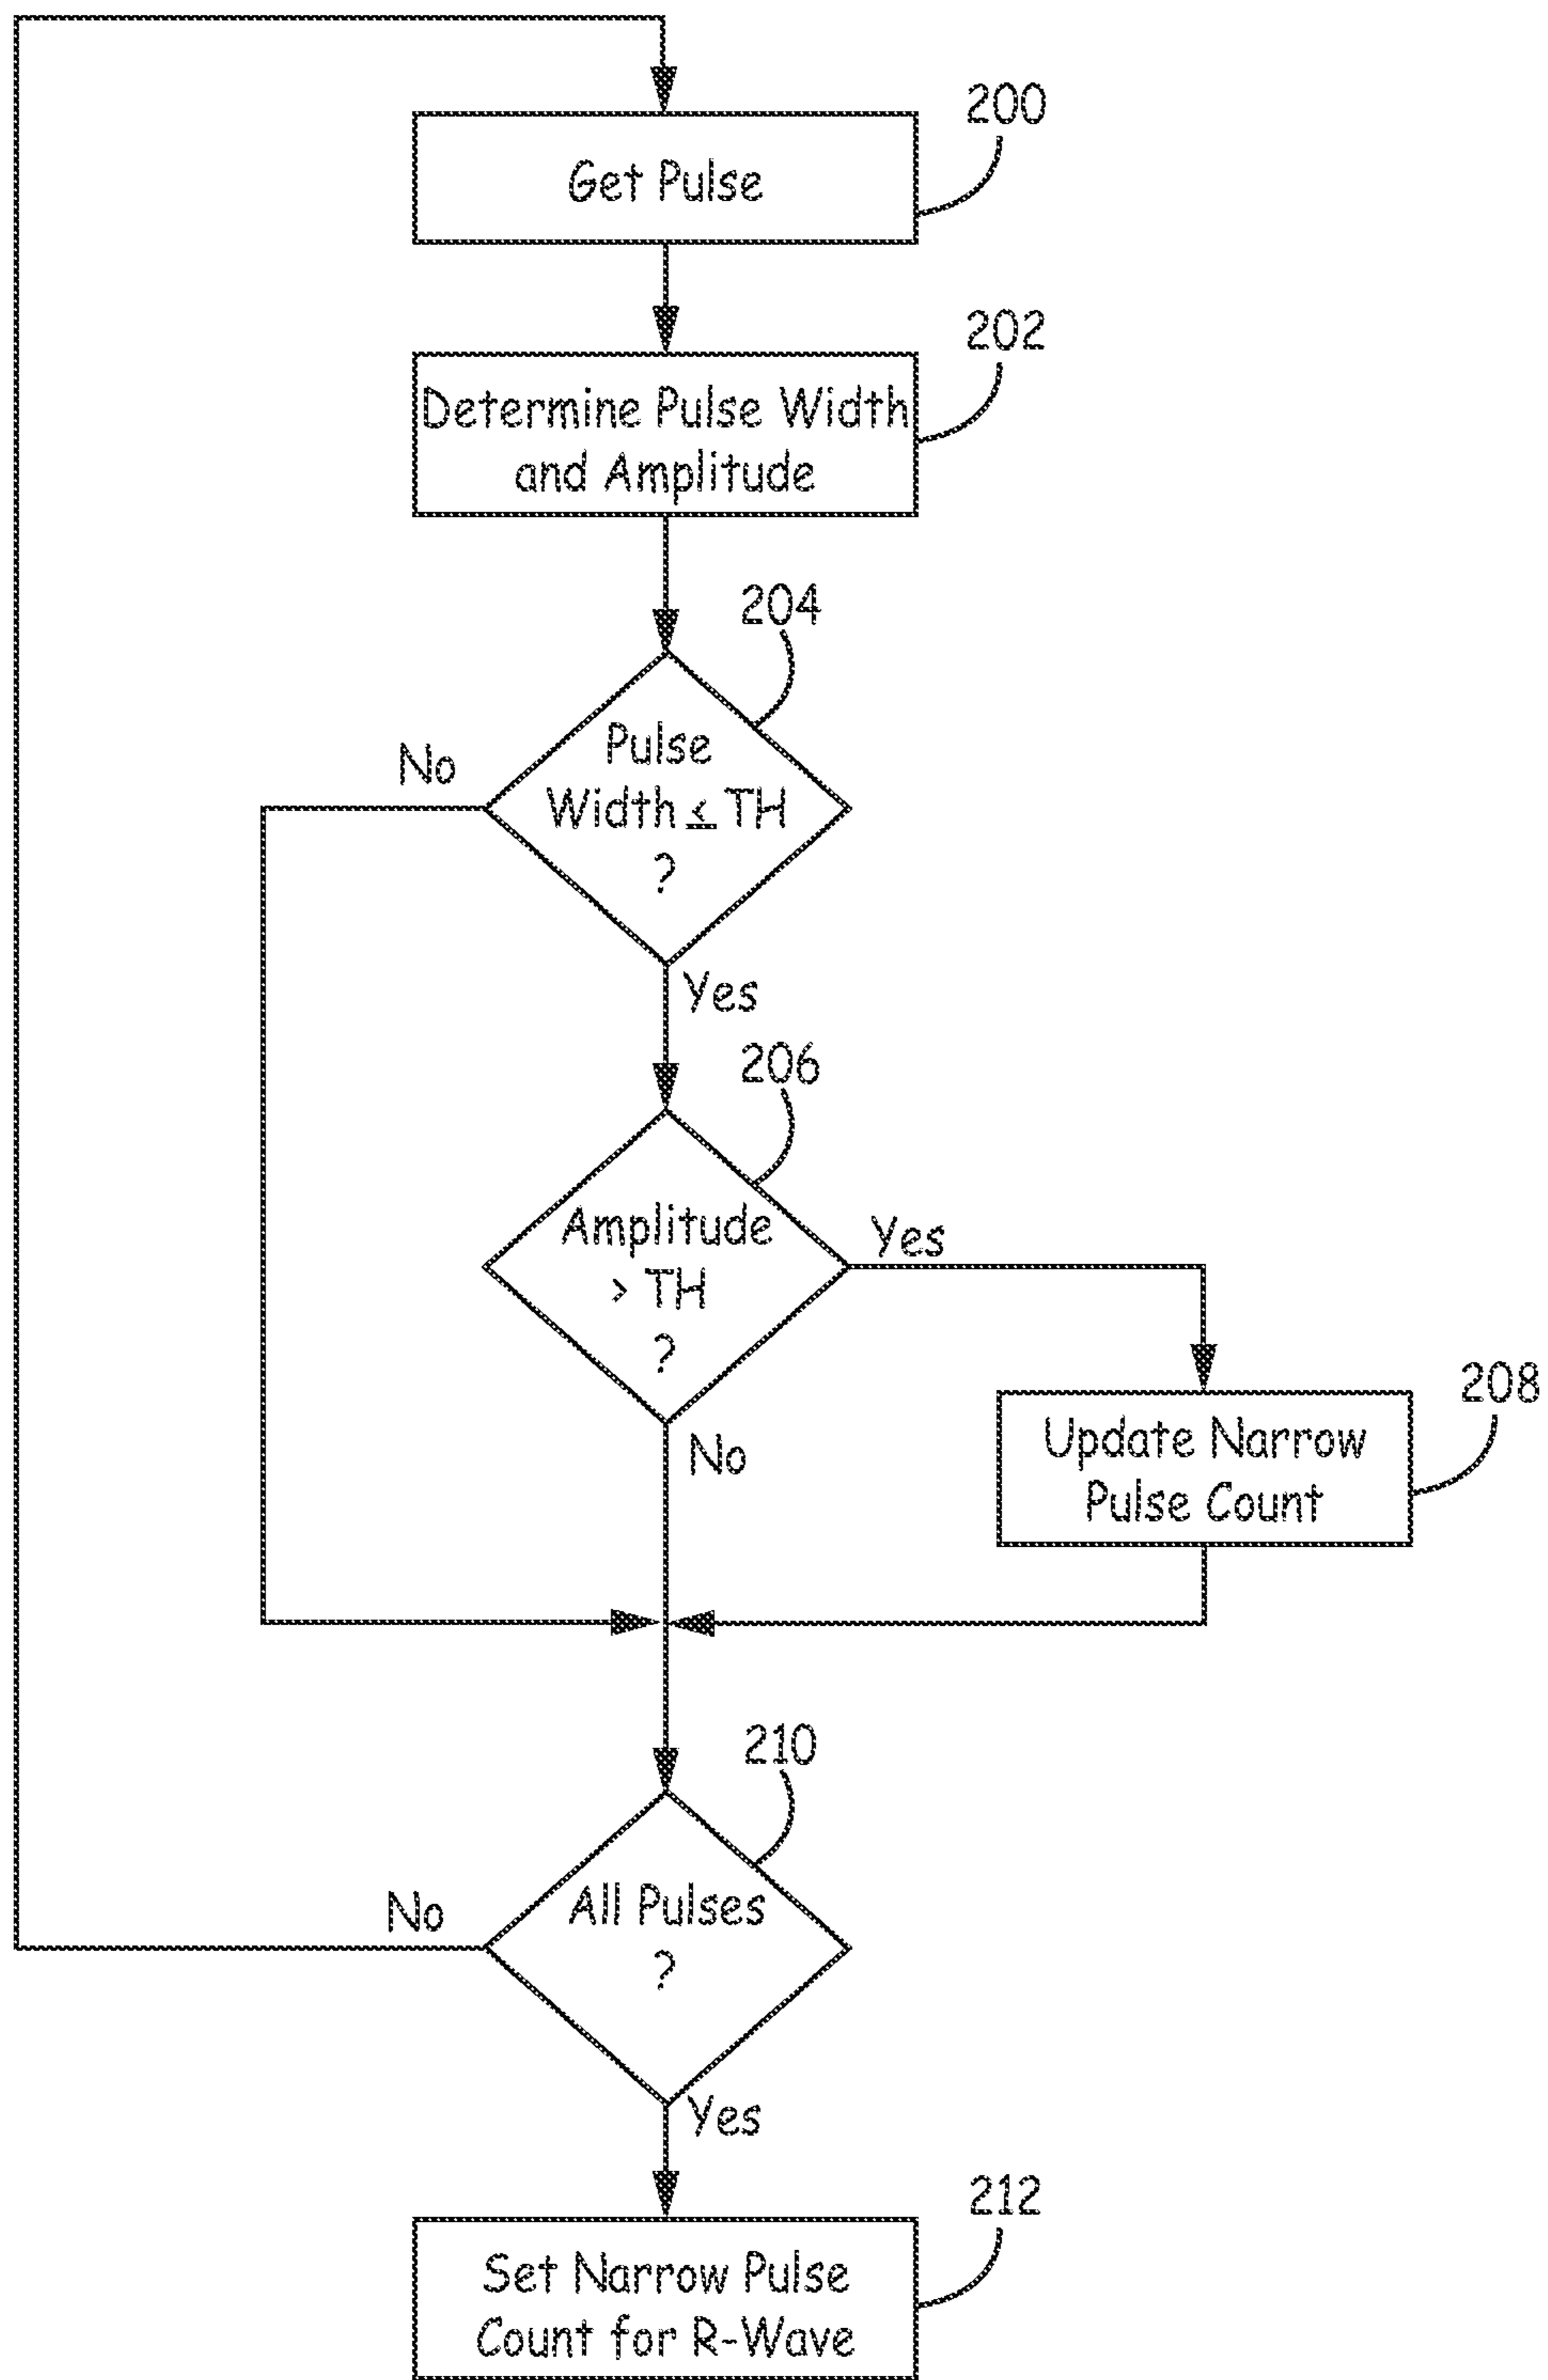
200
Get Pulse
202
Determine Pulse Width and Amplitude
204
No
Pulse Width $\leq$ TH ?
Yes
206
Amplitude > TH ?
Yes
No
208
Update Narrow Pulse Count
210
No
All Pulses ?
Yes
212
Set Narrow Pulse Count for R-Wave